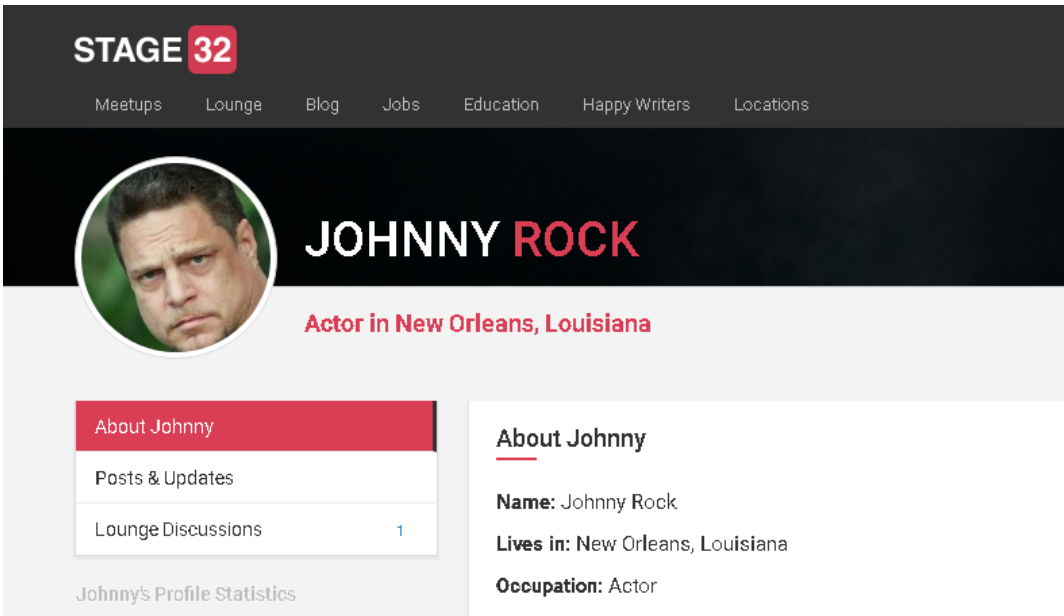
STAGE 32

Meetups Lounge Blog Jobs Education Happy Writers Locations

JOHNNY ROCK

Actor in New Orleans, Louisiana

About Johnny

Posts & Updates

Lounge Discussions 1

Johnny's Profile Statistics

About Johnny

**Name:** Johnny Rock

**Lives in:** New Orleans, Louisiana

**Occupation:** Actor